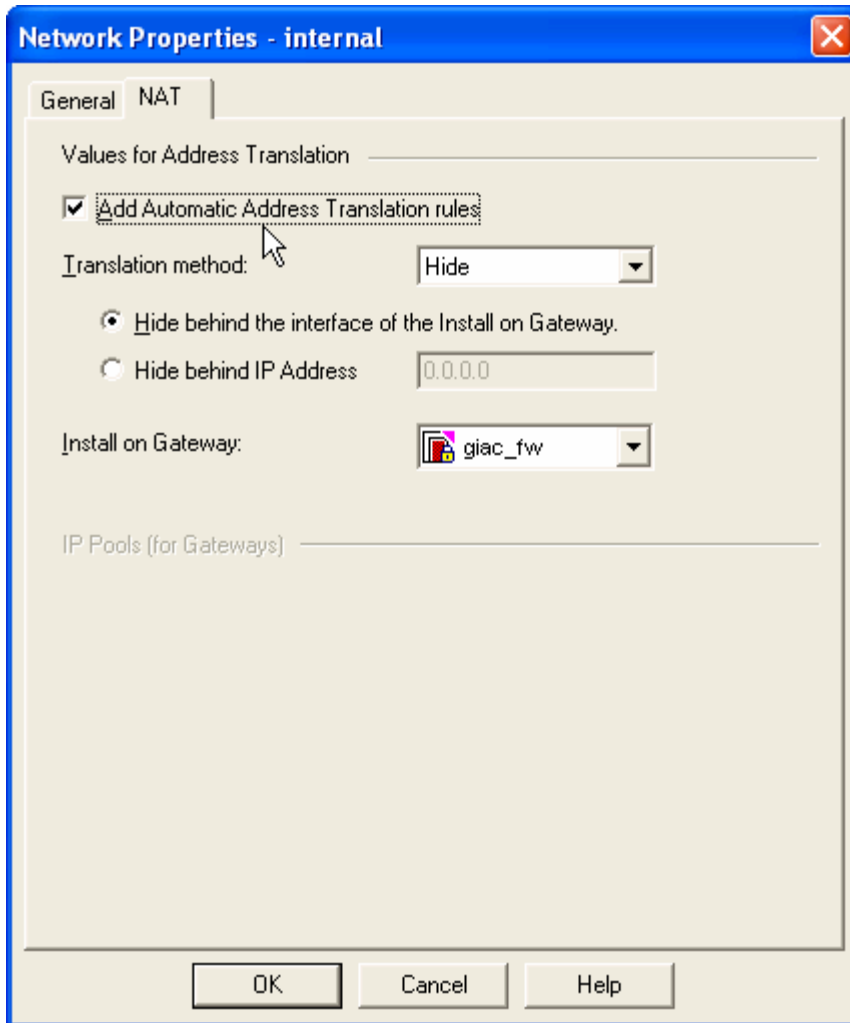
Network Properties - internal

General NAT

Values for Address Translation

Add Automatic Address Translation rules

Translation method: Hide

Hide behind the interface of the Install on Gateway.

Hide behind IP Address 0.0.0.0

Install on Gateway: giac_fw

IP Pools (for Gateways)

OK Cancel Help